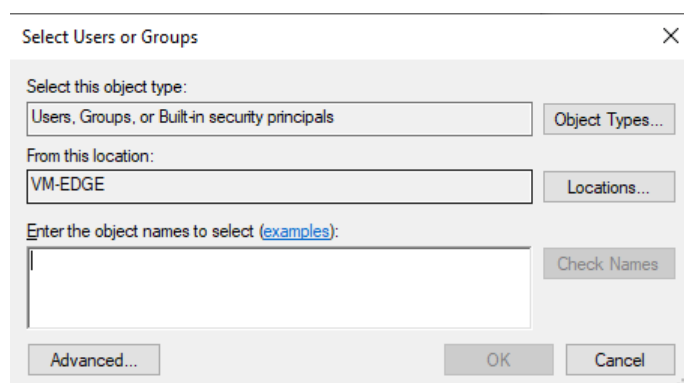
Select Users or Groups

Select this object type:

Users, Groups, or Built-in security principals

Object Types...

From this location:

VM-EDGE

Locations...

Enter the object names to select (examples):

Check Names

Advanced...

OK

Cancel